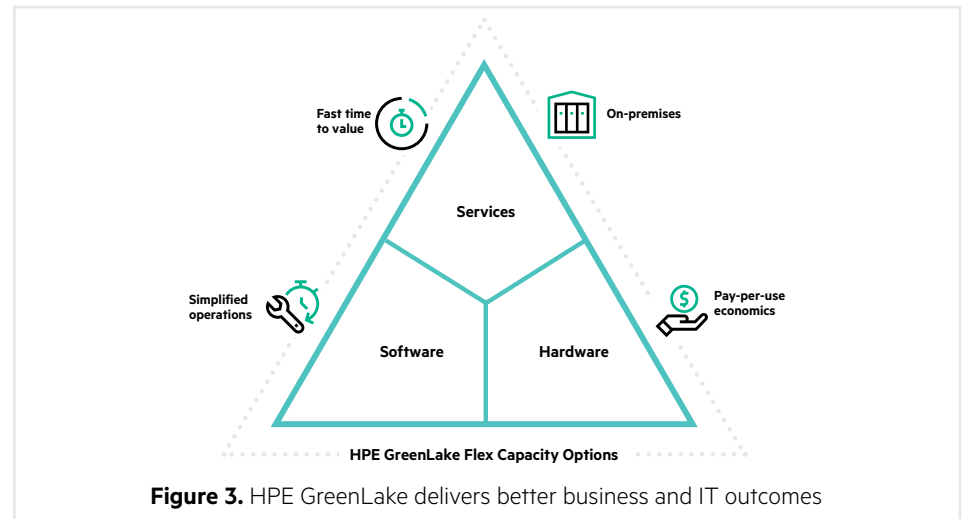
Fast time to value

On-premises

Services

Simplified operations

Pay-per-use economics

Software

Hardware

HPE GreenLake Flex Capacity Options

**Figure 3.** HPE GreenLake delivers better business and IT outcomes